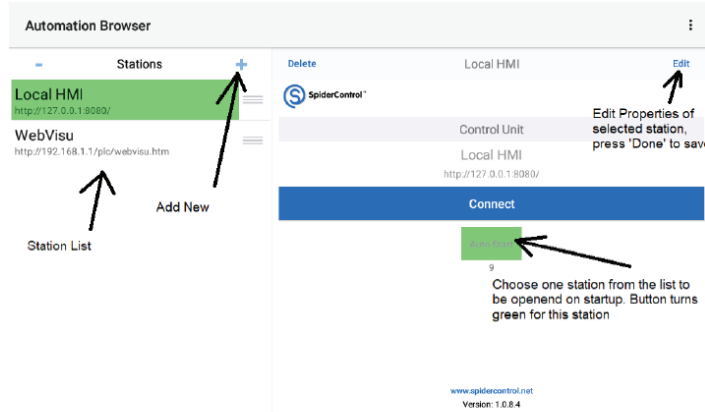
Automation Browser

-

Stations

+

Local HMI
http://127.0.0.1:8080/

WebVisu
http://192.168.1.1/plc/webvisu.htm

Add New

Station List

Delete

Local HMI

Edit

SpiderControl™

Edit Properties of selected station, press 'Done' to sav

Control Unit

Local HMI
http://127.0.0.1:8080/

Connect

Auto Start

9

Choose one station from the list to be openend on startup. Button turns green for this station

www.spidercontrol.net
Version: 1.0.8.4